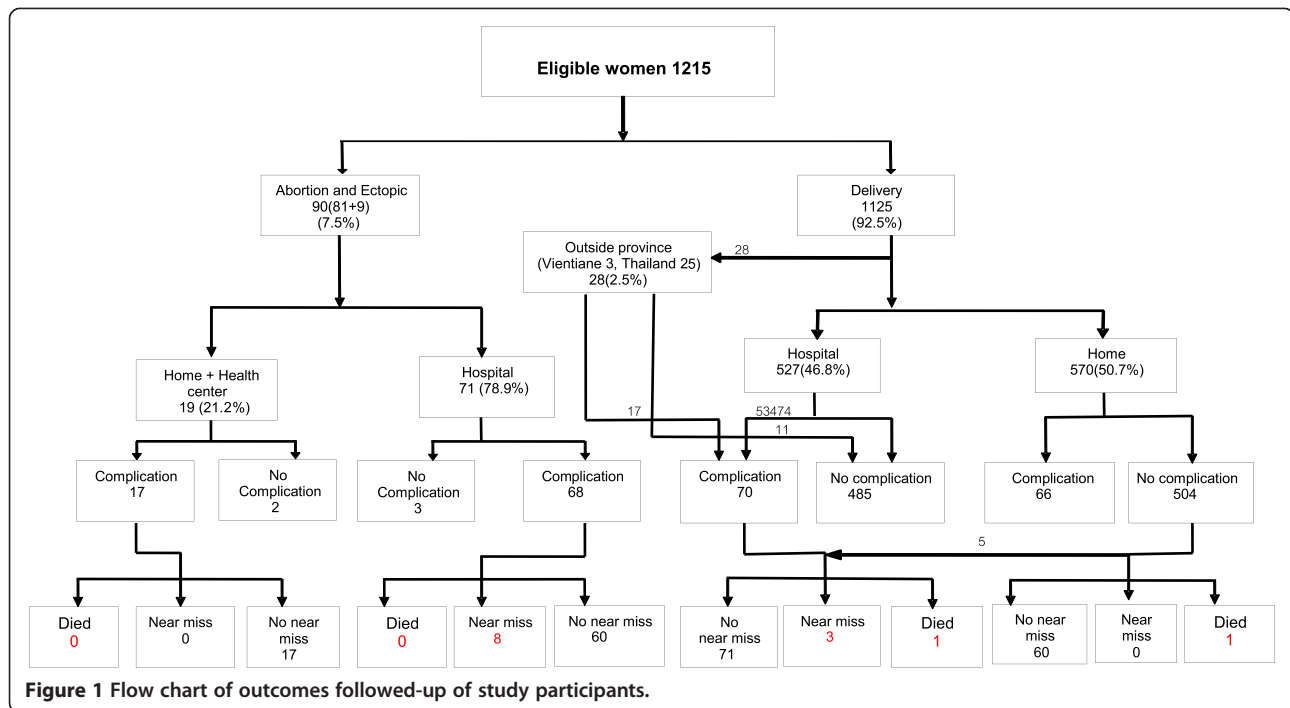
Eligible women 1215

Abortion and Ectopic
90(81+9)
(7.5%)

Delivery
1125
(92.5%)

Outside province
(Vientiane 3, Thailand 25)
28(2.5%)

28

Home + Health center
19 (21.2%)

Hospital
71 (78.9%)

Hospital
527(46.8%)

Home
570(50.7%)

17

53474

11

Complication
17

No Complication
2

No Complication
3

Complication
68

Complication
70

No complication
485

Complication
66

No complication
504

5

Died
0

Near miss
0

No near miss
17

Died
0

Near miss
8

No near miss
60

No near miss
71

Near miss
3

Died
1

No near miss
60

Near miss
0

Died
1

Figure 1 Flow chart of outcomes followed-up of study participants.